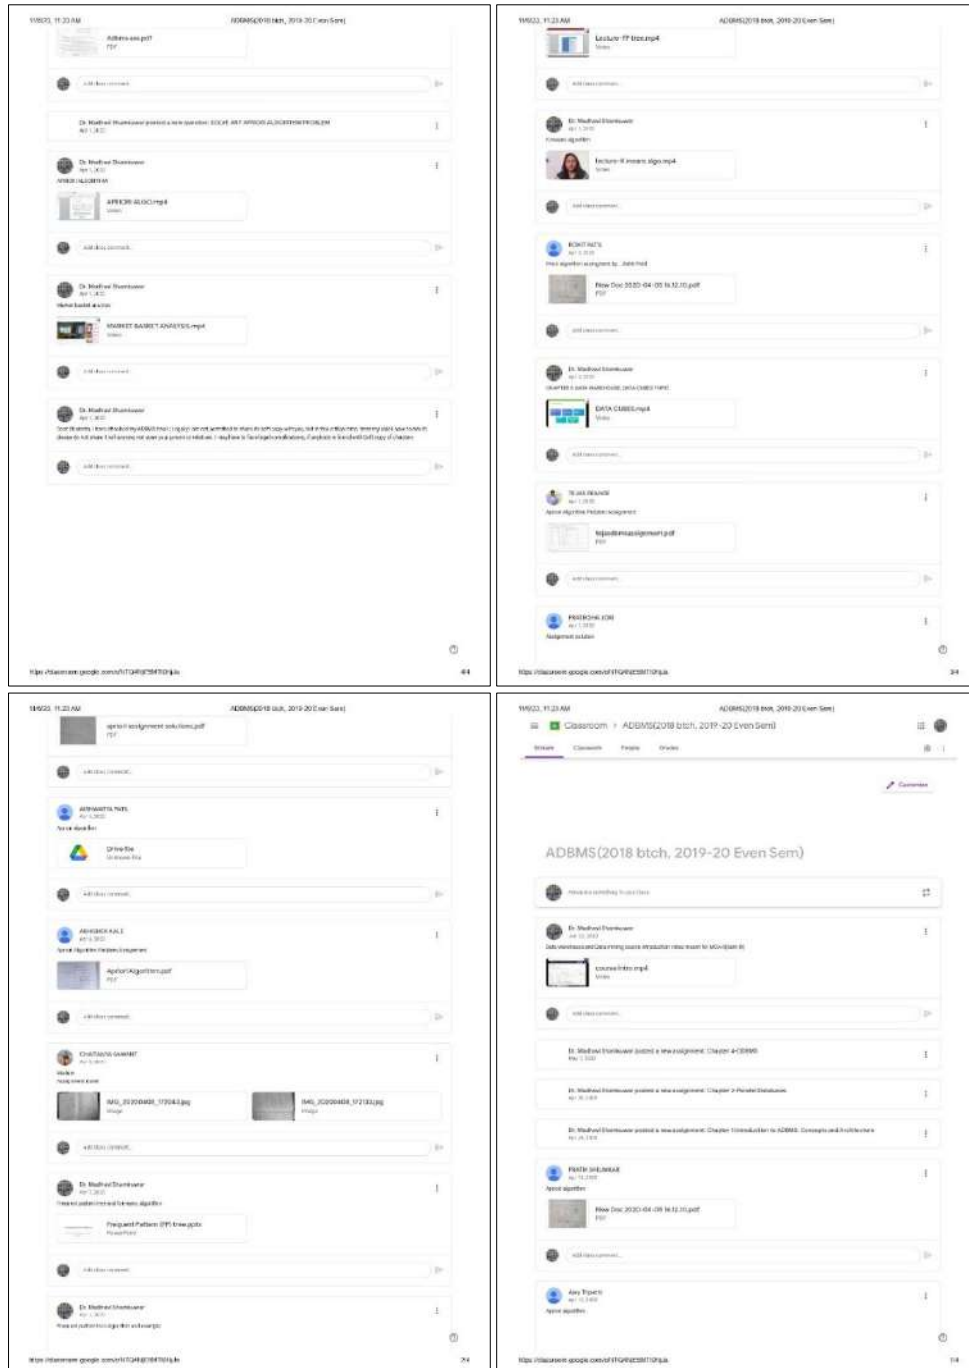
11/9/20, 11:23 AM ADBMS(2018 btch, 2019-20 Even Sem)

Adbms-ass.pdf
PDF

Add class comment...

Dr. Madhavi Shamkuwar posted a new question: SOLVE ANY APRIORI ALGORITHM PROBLEM
Apr 1, 2020

Dr. Madhavi Shamkuwar
Apr 1, 2020
APRIORI ALGORITHM

APRIORI ALGO.mp4
Video

Add class comment...

Dr. Madhavi Shamkuwar
Apr 1, 2020
Market basket anaysis

MARKET BASKET ANALYSIS.mp4
Video

Add class comment...

Dr. Madhavi Shamkuwar
Apr 1, 2020
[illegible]

Add class comment...

https://classroom.google.com/u/1/c/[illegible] 4/4

11/9/20, 11:23 AM ADBMS(2018 btch, 2019-20 Even Sem)

Lecture -FP tree.mp4
Video

Add class comment...

Dr. Madhavi Shamkuwar
Apr 1, 2020
K-means algorithm

lecture-K means algo.mp4
Video

Add class comment...

ROHIT PATIL
Apr 1, 2020
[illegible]

New Doc 2020-04-05 16.32.10.pdf
PDF

Add class comment...

Dr. Madhavi Shamkuwar
Apr 1, 2020
CHAPTER 3 DATA WAREHOUSE, DATA CUBES TYPE

DATA CUBES.mp4
Video

Add class comment...

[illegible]
Apr 1, 2020
Apriori algorithm Problem assignment

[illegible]assignment.pdf
PDF

Add class comment...

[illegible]
Apr 1, 2020
Assignment solution

https://classroom.google.com/u/1/c/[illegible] 3/4

11/9/20, 11:23 AM ADBMS(2018 btch, 2019-20 Even Sem)

apriori assignment solutions.pdf
PDF

Add class comment...

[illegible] PATIL
Apr 1, 2020
Apriori algorithm

Drive file
Unknown File

Add class comment...

ABHISHEK KALE
Apr 1, 2020
Apriori Algorithm Problem Assignment

AprioriAlgorithm.pdf
PDF

Add class comment...

CHAITANYA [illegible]
Apr 1, 2020
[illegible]

IMG_20200408_172043.jpg
Image

IMG_20200408_172102.jpg
Image

Add class comment...

Dr. Madhavi Shamkuwar
Apr 1, 2020
Frequent pattern tree and fp-tree algorithm

Frequent Pattern (FP) tree.pptx
PowerPoint

Add class comment...

Dr. Madhavi Shamkuwar
Apr 1, 2020
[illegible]

https://classroom.google.com/u/1/c/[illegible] 2/4

11/9/20, 11:23 AM ADBMS(2018 btch, 2019-20 Even Sem)

Classroom > ADBMS(2018 btch, 2019-20 Even Sem)

Stream Classwork People Grades

Customize

ADBMS(2018 btch, 2019-20 Even Sem)

Share something with your class

Dr. Madhavi Shamkuwar
Apr 12, 2020
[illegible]

course Intro.mp4
Video

Add class comment...

Dr. Madhavi Shamkuwar posted a new assignment: Chapter 4-ORDBMS

Dr. Madhavi Shamkuwar posted a new assignment: Chapter 2-Parallel Databases

Dr. Madhavi Shamkuwar posted a new assignment: Chapter 1:Introduction to ADBMS: Concepts and Architecture

PRATIK SHELMAR
Apr 12, 2020
Apriori algorithm

New Doc 2020-04-05 16.32.10.pdf
PDF

Add class comment...

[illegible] Tripathi
Apr 12, 2020
Apriori algorithm

https://classroom.google.com/u/1/c/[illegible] 1/4